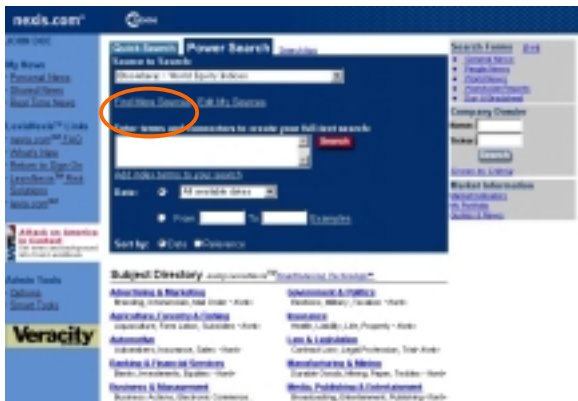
nexis.com

Quick Search Power Search

Source to Search:

Find New Sources Edit My Sources

Enter terms and connectors to create your full-text search:

Search

Date: All available dates

From To Examples

Sort by: Date Relevance

Search Forms

Company Dossier

Name:

Ticker:

Market Information

My News

Veracity

Subject Directory

Advertising & Marketing

Agriculture, Forestry & Fishing

Automotive

Banking & Financial Services

Business & Management

Government & Politics

Insurance

Law & Legislation

Manufacturing & Mining

Media, Publishing & Entertainment